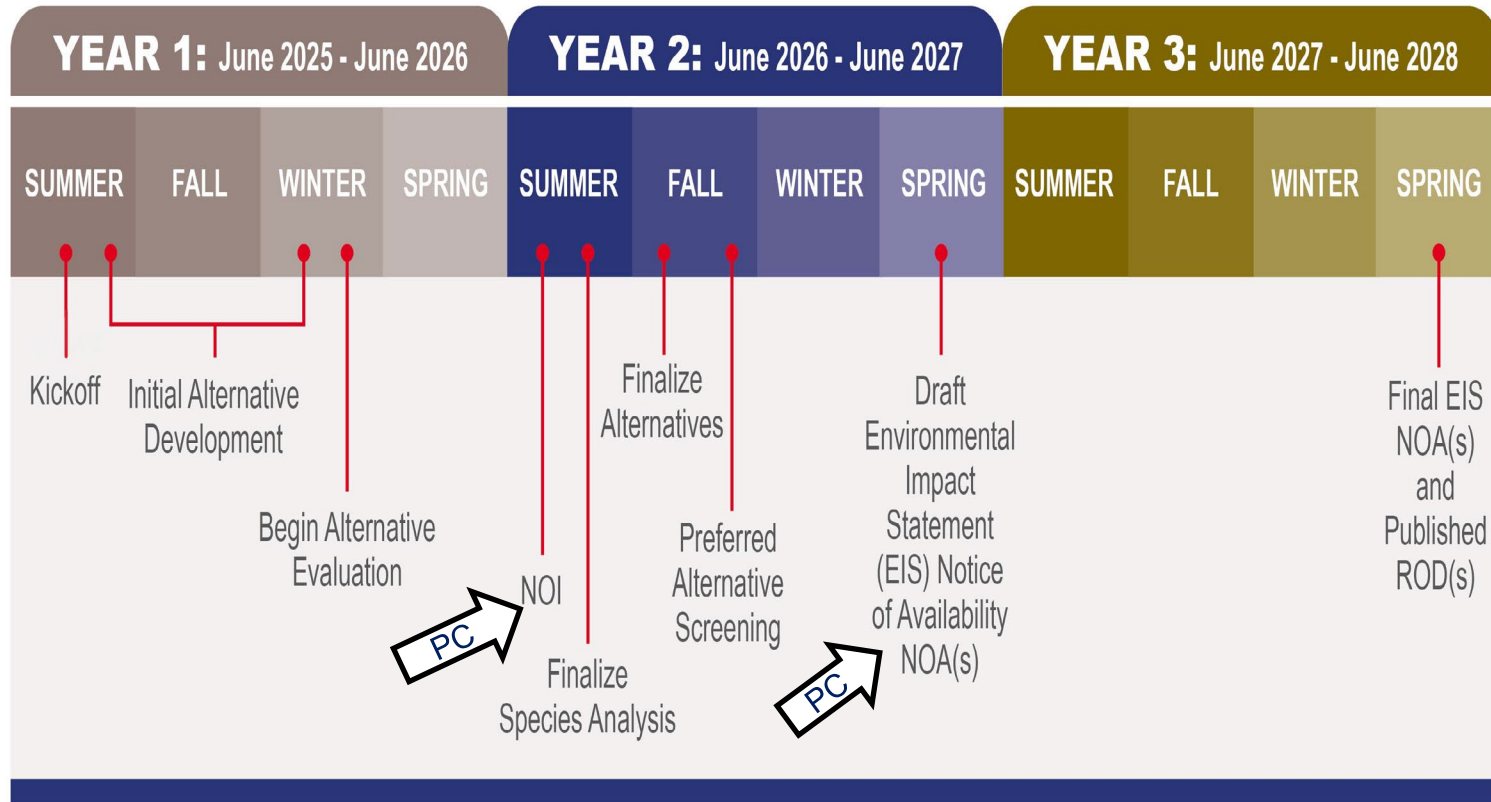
YEAR 1: June 2025 - June 2026

YEAR 2: June 2026 - June 2027

YEAR 3: June 2027 - June 2028

SUMMER FALL WINTER SPRING SUMMER FALL WINTER SPRING SUMMER FALL WINTER SPRING

Kickoff

Initial Alternative Development

Begin Alternative Evaluation

Finalize Alternatives

Preferred Alternative Screening

NOI

PC

Finalize Species Analysis

Draft Environmental Impact Statement (EIS) Notice of Availability NOA(s)

PC

Final EIS NOA(s) and Published ROD(s)